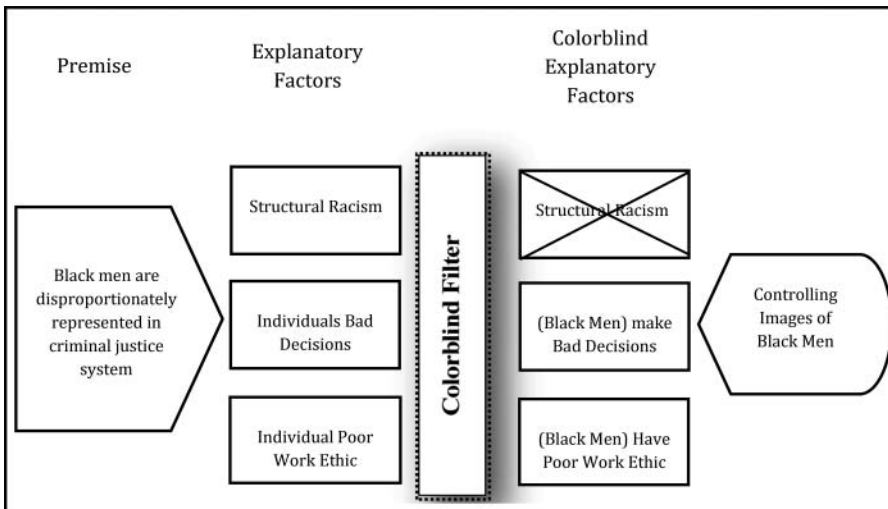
Premise

Explanatory Factors

Colorblind Explanatory Factors

Black men are disproportionately represented in criminal justice system

Structural Racism

Individuals Bad Decisions

Individual Poor Work Ethic

Colorblind Filter

Structural Racism

(Black Men) make Bad Decisions

(Black Men) Have Poor Work Ethic

Controlling Images of Black Men